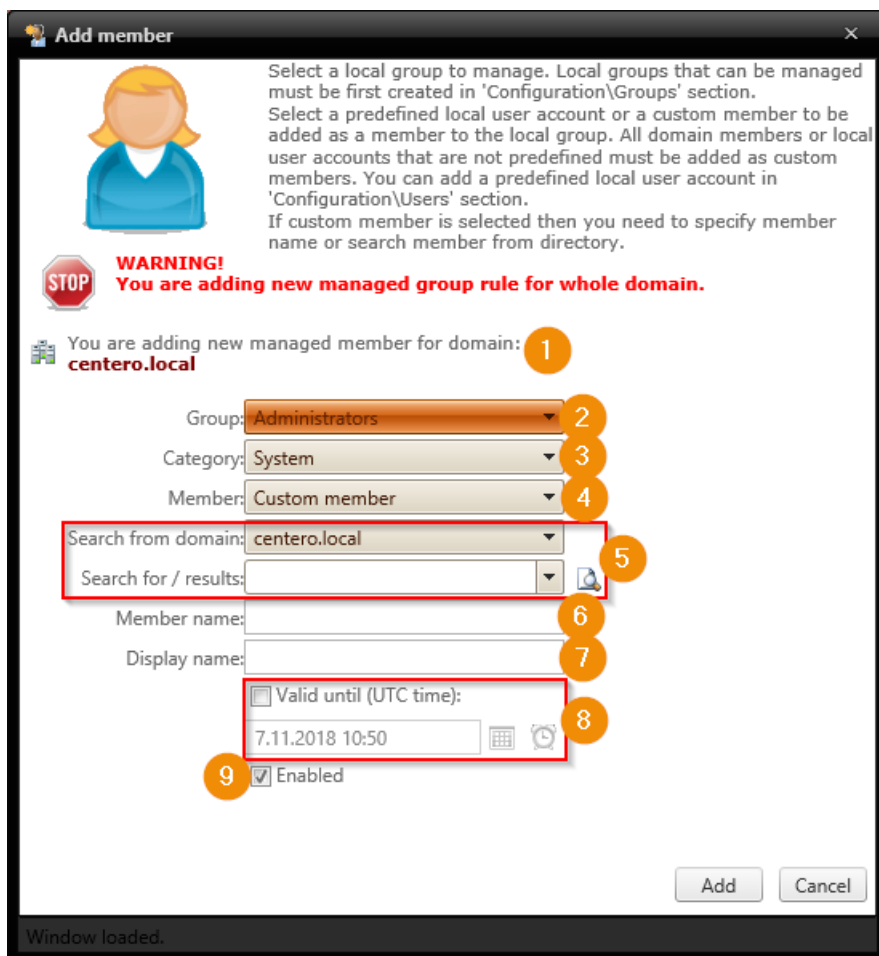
Add member

×

Select a local group to manage. Local groups that can be managed must be first created in 'Configuration\Groups' section.
Select a predefined local user account or a custom member to be added as a member to the local group. All domain members or local user accounts that are not predefined must be added as custom members. You can add a predefined local user account in 'Configuration\Users' section.
If custom member is selected then you need to specify member name or search member from directory.

STOP

WARNING!
You are adding new managed group rule for whole domain.

You are adding new managed member for domain: centero.local

1

Group: Administrators 2

Category: System 3

Member: Custom member 4

Search from domain: centero.local

Search for / results: 5

Member name: 6

Display name: 7

Valid until (UTC time): 8

7.11.2018 10:50

9 Enabled

Add

Cancel

Window loaded.